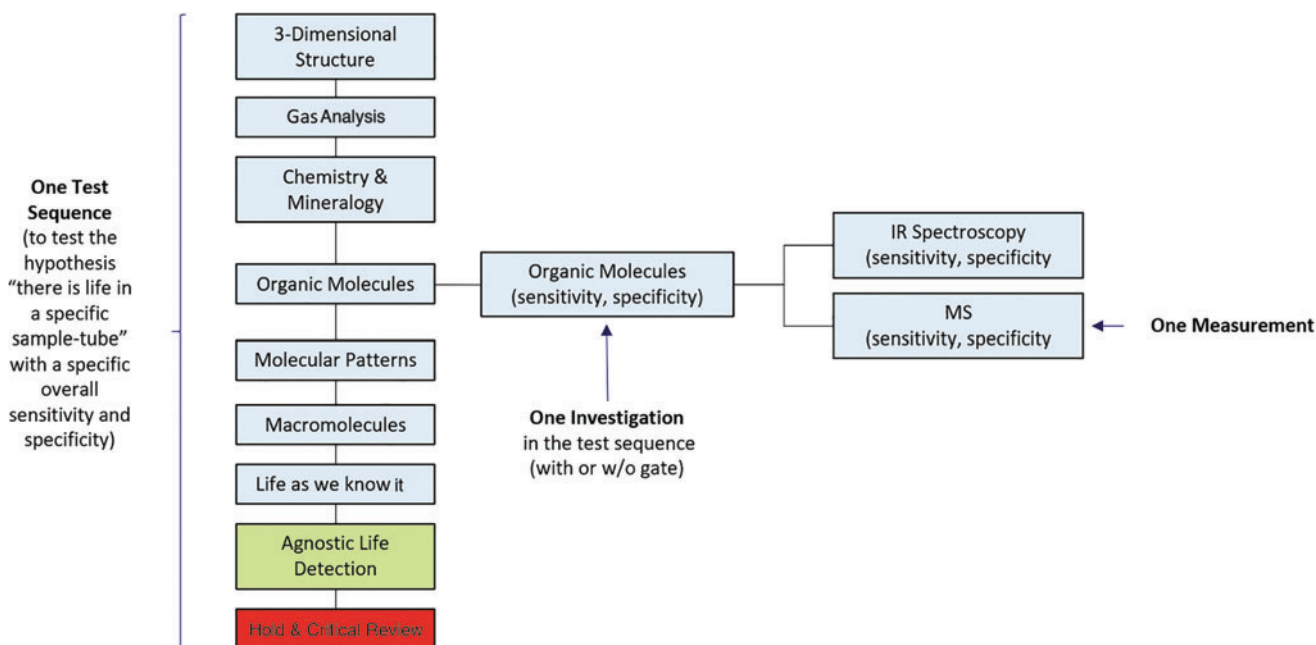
One Test Sequence (to test the hypothesis "there is life in a specific sample-tube" with a specific overall sensitivity and specificity)

3-Dimensional Structure

Gas Analysis

Chemistry & Mineralogy

Organic Molecules

Molecular Patterns

Macromolecules

Life as we know it

Agnostic Life Detection

Hold & Critical Review

Organic Molecules (sensitivity, specificity)

One Investigation in the test sequence (with or w/o gate)

IR Spectroscopy (sensitivity, specificity

MS (sensitivity, specificity

One Measurement